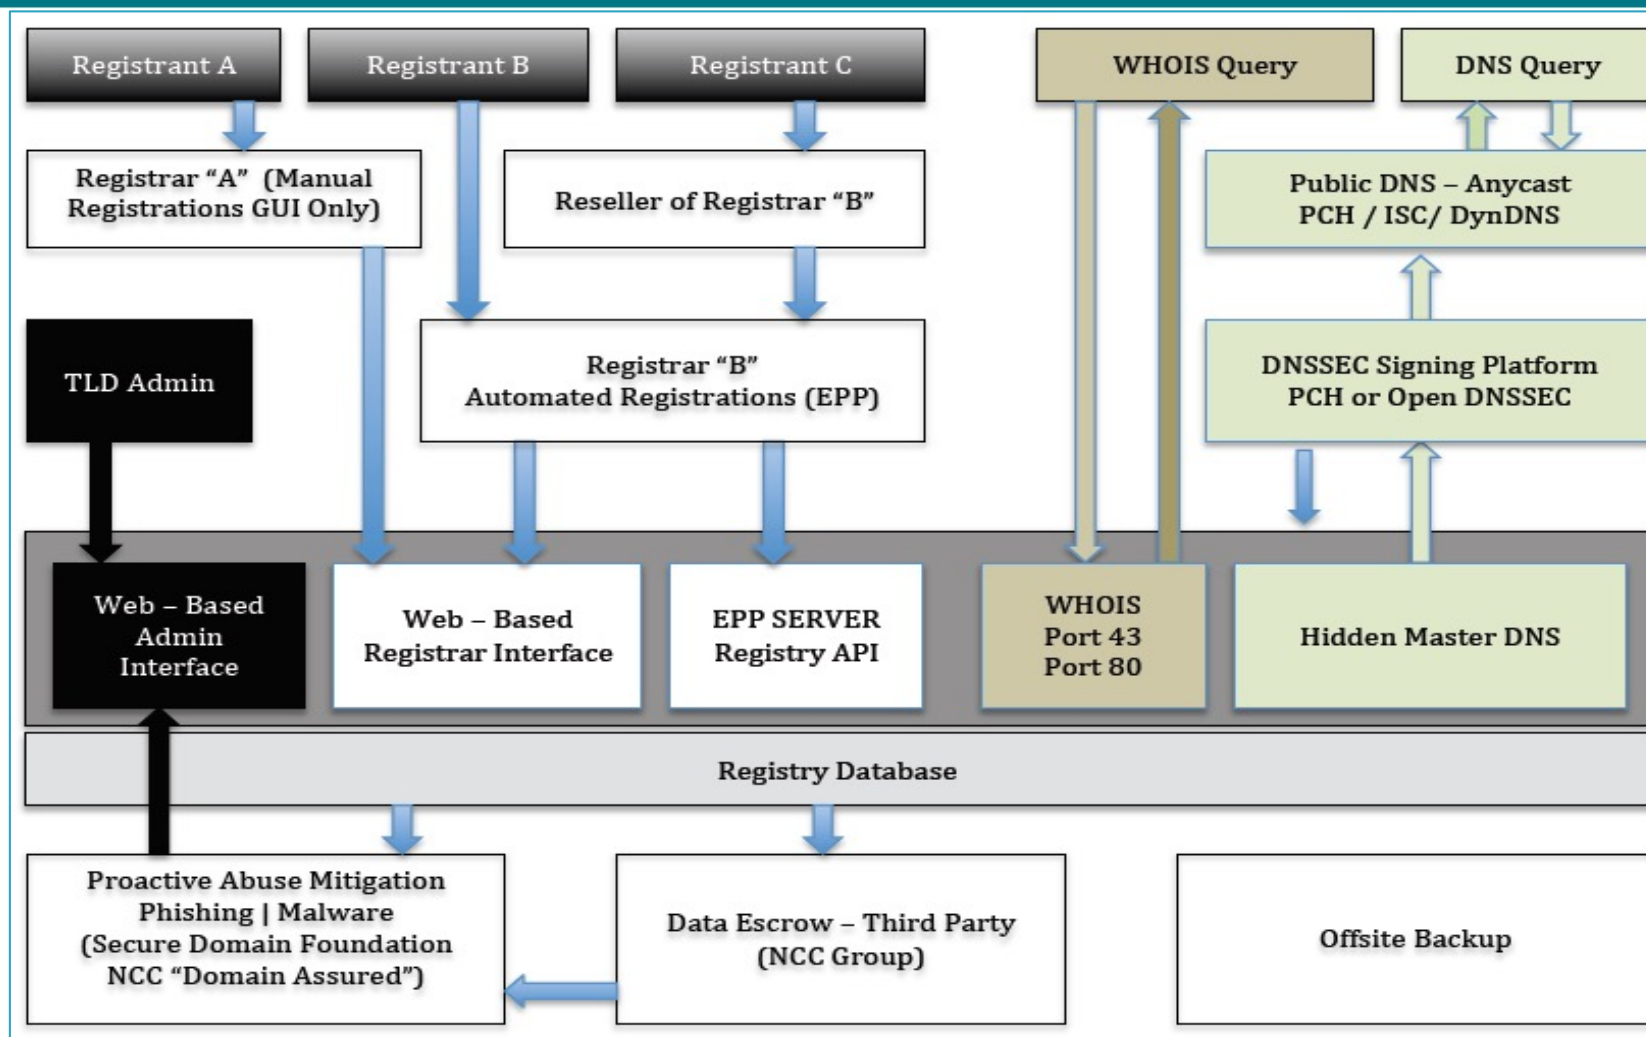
Registrant A

Registrant B

Registrant C

WHOIS Query

DNS Query

Registrar “A” (Manual Registrations GUI Only)

Reseller of Registrar “B”

Public DNS – Anycast PCH / ISC/ DynDNS

TLD Admin

Registrar “B” Automated Registrations (EPP)

DNSSEC Signing Platform PCH or Open DNSSEC

Web – Based Admin Interface

Web – Based Registrar Interface

EPP SERVER Registry API

WHOIS Port 43 Port 80

Hidden Master DNS

Registry Database

Proactive Abuse Mitigation Phishing | Malware (Secure Domain Foundation NCC “Domain Assured”)

Data Escrow – Third Party (NCC Group)

Offsite Backup